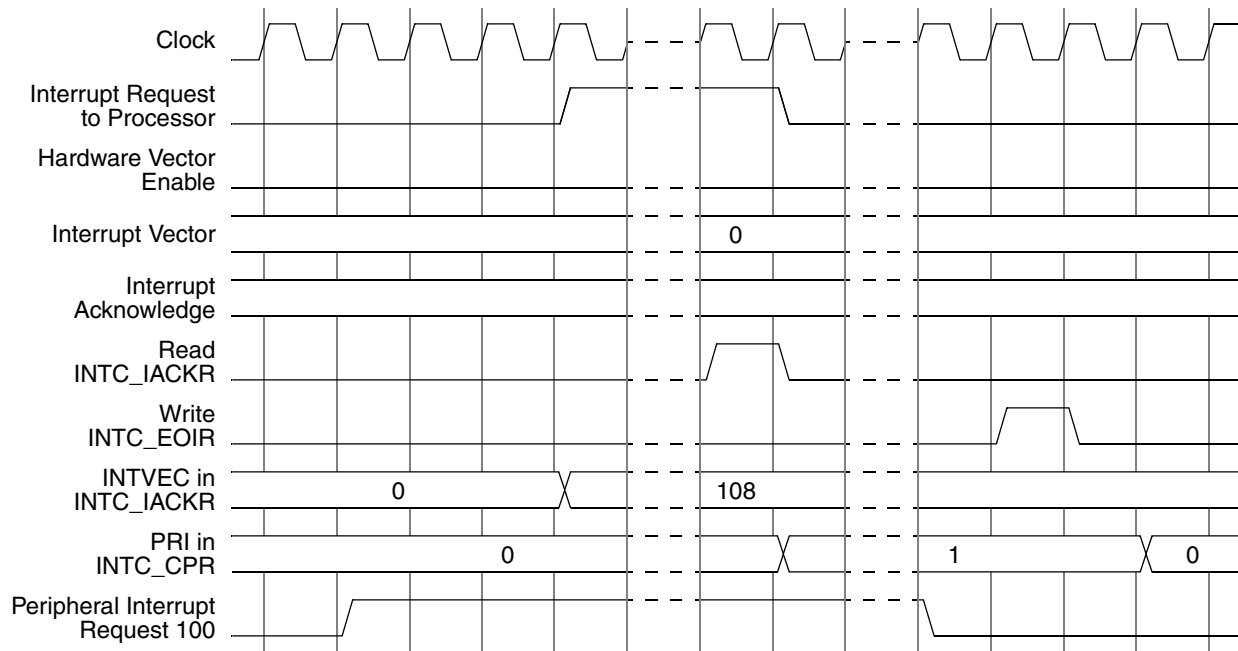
Clock

Interrupt Request to Processor

Hardware Vector Enable

Interrupt Vector

0

Interrupt Acknowledge

Read INTC_IACKR

Write INTC_EOIR

INTVEC in INTC_IACKR

0

108

PRI in INTC_CPR

0

1

0

Peripheral Interrupt Request 100